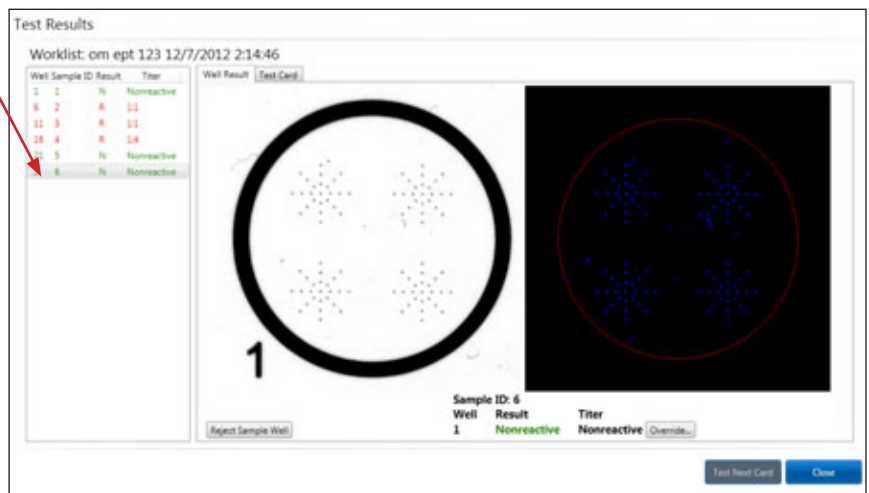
Test Results

Worklist: om ept 123 12/7/2012 2:14:46

| Well | Sample ID | Result | Titer |
|---|---|---|---|
| 1 | 1 | N | Nonreactive |
| 6 | 2 | R | 1:1 |
| 11 | 3 | R | 1:1 |
| 16 | 4 | R | 1:4 |
| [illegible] | 5 | N | Nonreactive |
| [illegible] | 6 | N | Nonreactive |

Well Result | Test Card

1

Reject Sample Well

Sample ID: 6

| Well | Result | Titer |
|---|---|---|
| 1 | Nonreactive | Nonreactive |

Override...

Test Next Card

Close